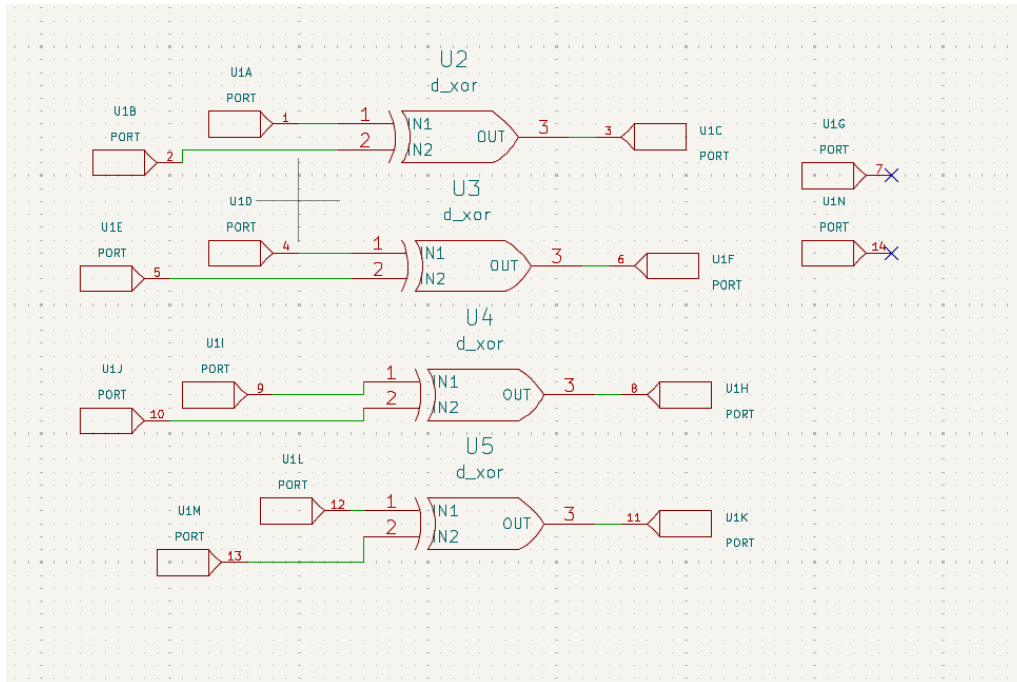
U2
d_xor

U1A
PORT
1
1
IN1
2
IN2
OUT
3
3
U1C
PORT

U1B
PORT
2

U1G
PORT
7

U1D
U3
d_xor

U1E
PORT
U1D
PORT
4
1
IN1
5
2
IN2
OUT
3
6
U1F
PORT

U1N
PORT
14

U4
d_xor

U1I
PORT
9
1
IN1
U1J
PORT
10
2
IN2
OUT
3
8
U1H
PORT

U5
d_xor

U1L
PORT
12
1
IN1
U1M
PORT
13
2
IN2
OUT
3
11
U1K
PORT